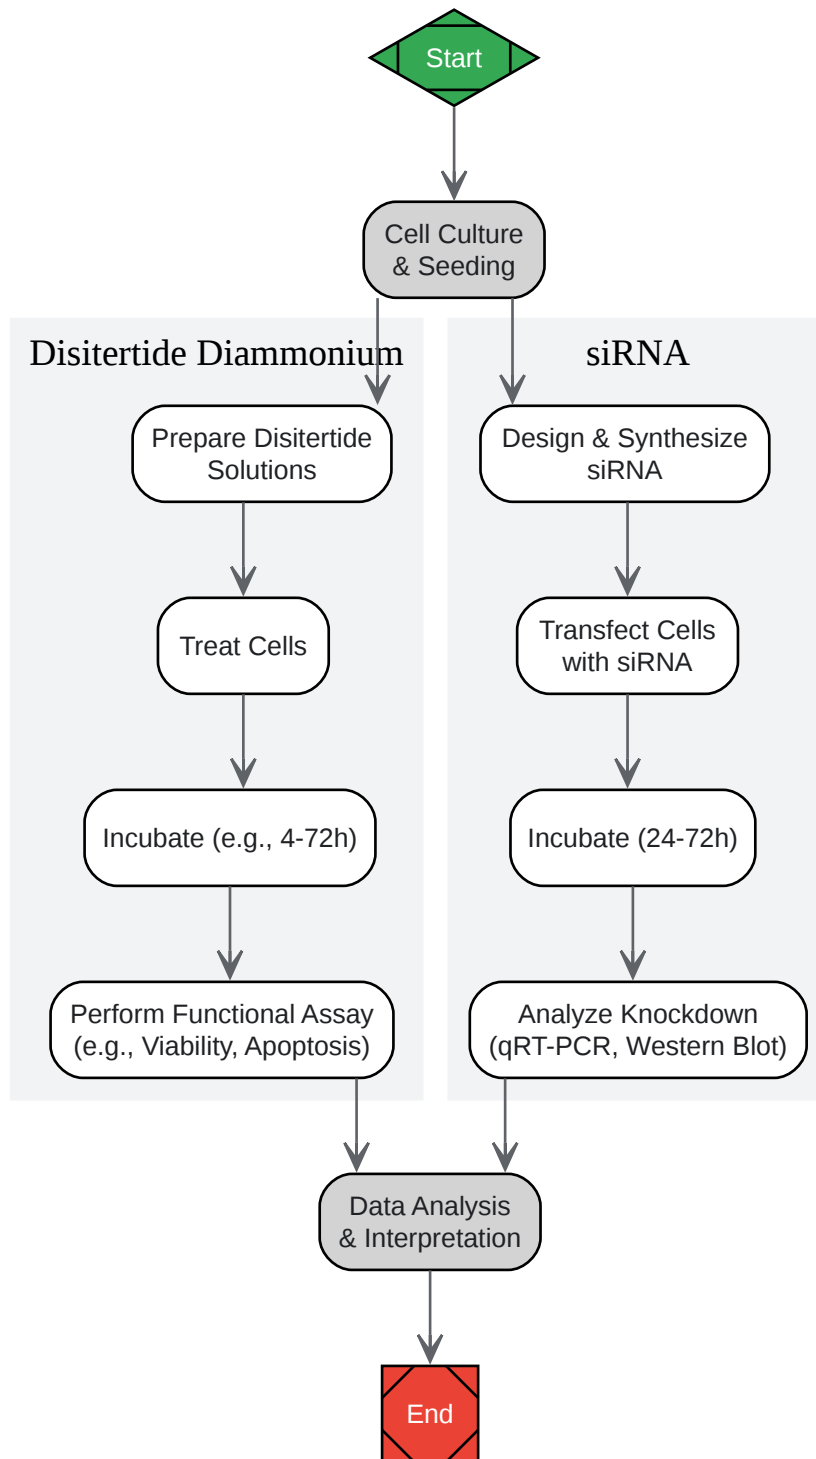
Start

Cell Culture & Seeding

Disitertide Diammonium

Prepare Disitertide Solutions

Treat Cells

Incubate (e.g., 4-72h)

Perform Functional Assay (e.g., Viability, Apoptosis)

siRNA

Design & Synthesize siRNA

Transfect Cells with siRNA

Incubate (24-72h)

Analyze Knockdown (qRT-PCR, Western Blot)

Data Analysis & Interpretation

End